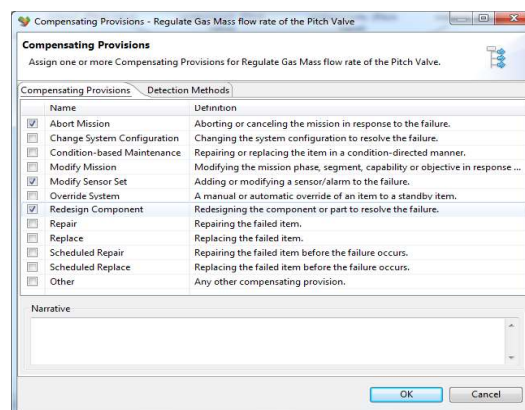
Compensating Provisions - Regulate Gas Mass flow rate of the Pitch Valve

Compensating Provisions

Assign one or more Compensating Provisions for Regulate Gas Mass flow rate of the Pitch Valve.

Compensating Provisions | Detection Methods

| | Name | Definition |
|---|---|---|
| ☑ | Abort Mission | Aborting or canceling the mission in response to the failure. |
| ☐ | Change System Configuration | Changing the system configuration to resolve the failure. |
| ☐ | Condition-based Maintenance | Repairing or replacing the item in a condition-directed manner. |
| ☐ | Modify Mission | Modifying the mission phase, segment, capability or objective in response ... |
| ☑ | Modify Sensor Set | Adding or modifying a sensor/alarm to the failure. |
| ☐ | Override System | A manual or automatic override of an item to a standby item. |
| ☑ | Redesign Component | Redesigning the component or part to resolve the failure. |
| ☐ | Repair | Repairing the failed item. |
| ☐ | Replace | Replacing the failed item. |
| ☐ | Scheduled Repair | Repairing the failed item before the failure occurs. |
| ☐ | Scheduled Replace | Replacing the failed item before the failure occurs. |
| ☐ | Other | Any other compensating provision. |

Narrative

OK Cancel